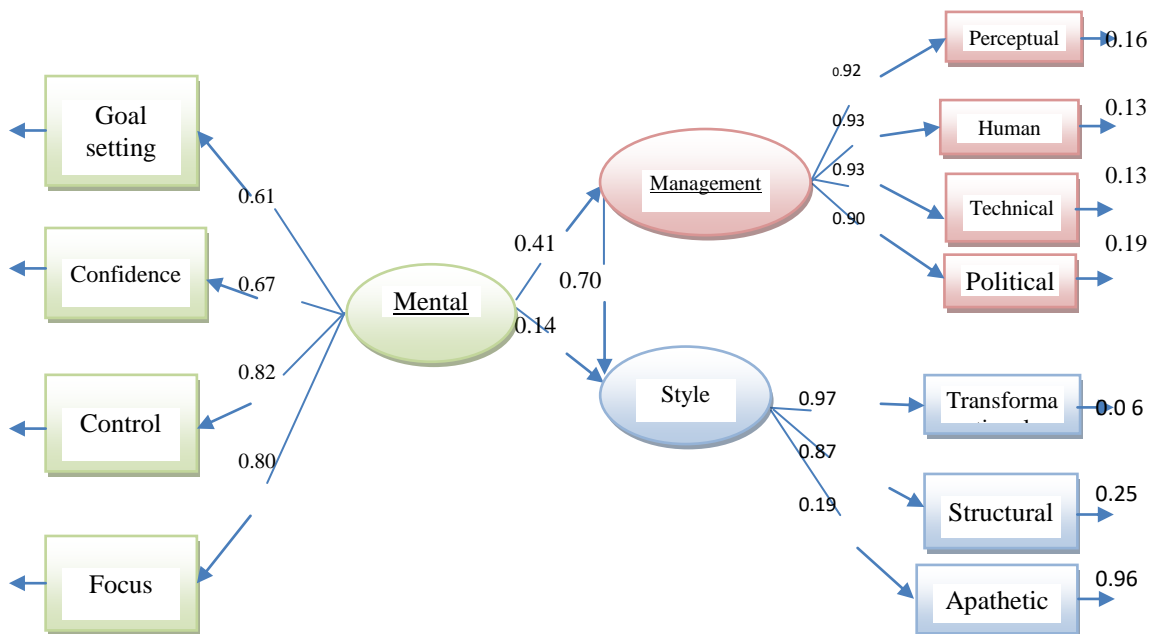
Goal setting

Confidence

Control

Focus

0.61

0.67

0.82

0.80

Mental

0.41

0.70

0.14

Management

Style

0.92

0.93

0.93

0.90

Perceptual

Human

Technical

Political

0.16

0.13

0.13

0.19

0.97

0.87

0.19

Transforma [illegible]

Structural

Apathetic

0.0 6

0.25

0.96